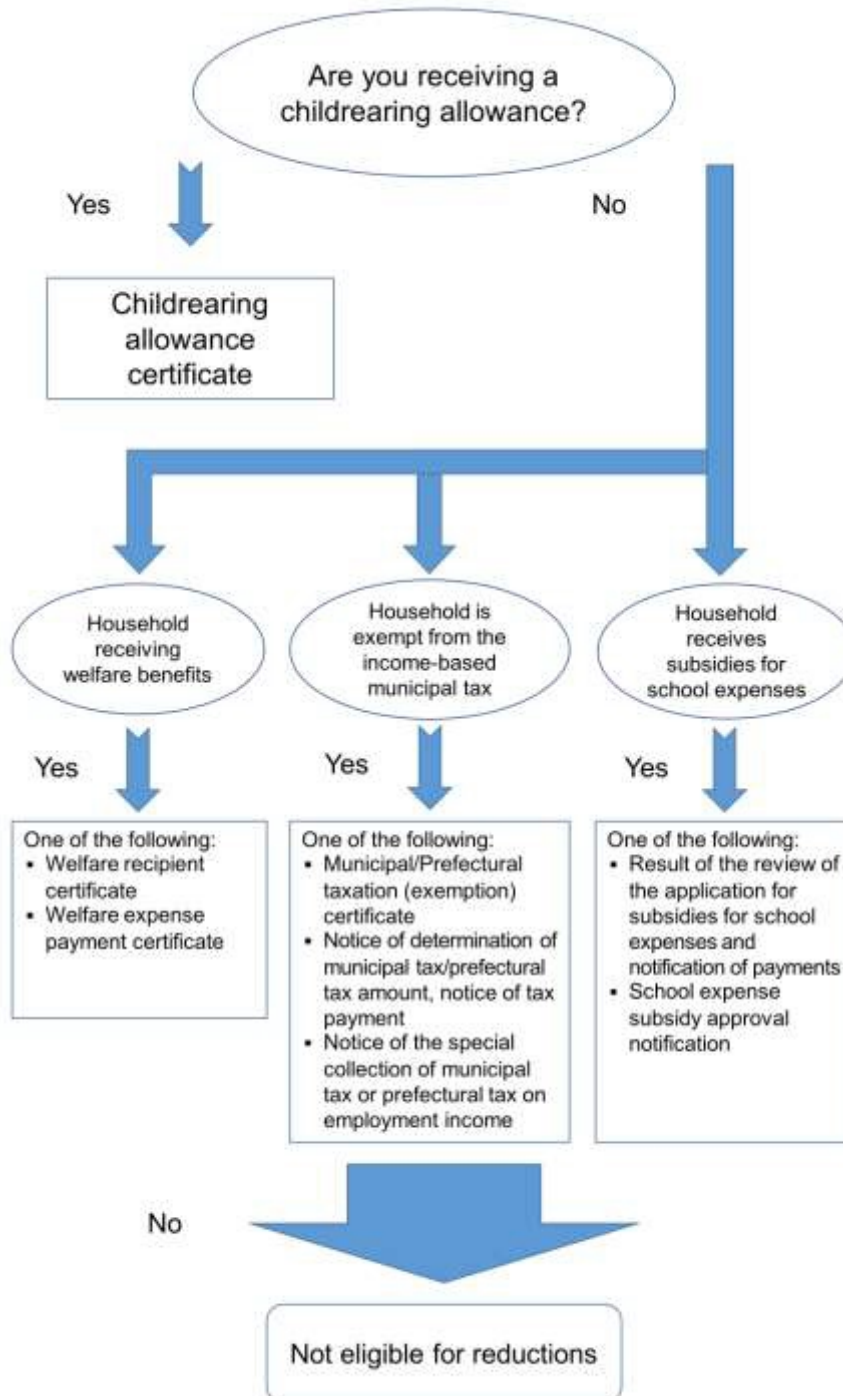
Are you receiving a childrearing allowance?

Yes

No

Childrearing allowance certificate

Household receiving welfare benefits

Household is exempt from the income-based municipal tax

Household receives subsidies for school expenses

Yes

Yes

Yes

One of the following:
- Welfare recipient certificate
- Welfare expense payment certificate

One of the following:
- Municipal/Prefectural taxation (exemption) certificate
- Notice of determination of municipal tax/prefectural tax amount, notice of tax payment
- Notice of the special collection of municipal tax or prefectural tax on employment income

One of the following:
- Result of the review of the application for subsidies for school expenses and notification of payments
- School expense subsidy approval notification

No

Not eligible for reductions